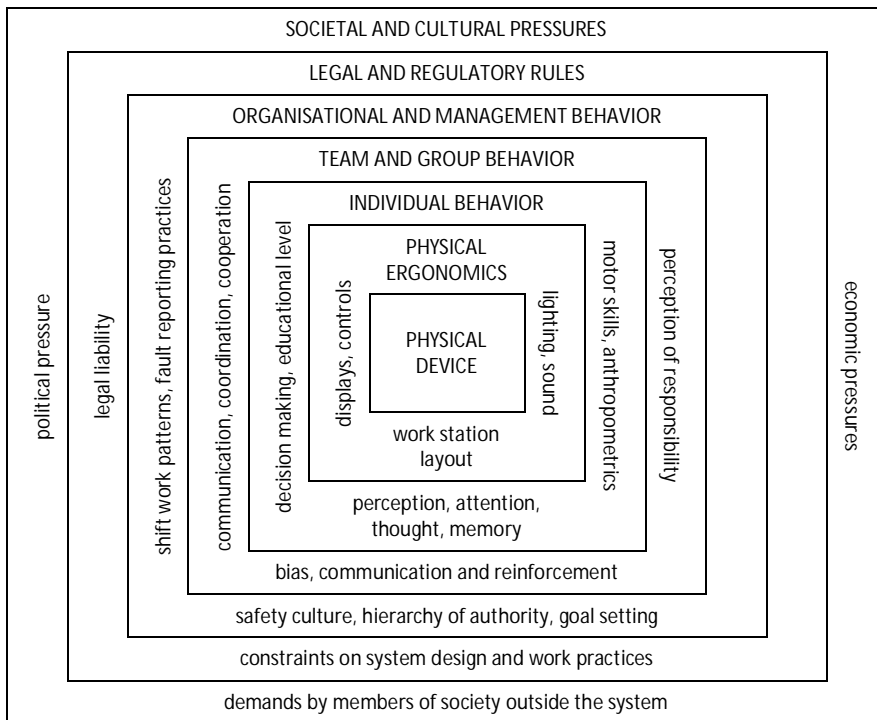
SOCIETAL AND CULTURAL PRESSURES

LEGAL AND REGULATORY RULES

ORGANISATIONAL AND MANAGEMENT BEHAVIOR

TEAM AND GROUP BEHAVIOR

INDIVIDUAL BEHAVIOR

PHYSICAL ERGONOMICS

PHYSICAL DEVICE

displays, controls

lighting, sound

work station layout

decision making, educational level

motor skills, anthropometrics

perception, attention, thought, memory

communication, coordination, cooperation

perception of responsibility

bias, communication and reinforcement

shift work patterns, fault reporting practices

safety culture, hierarchy of authority, goal setting

legal liability

constraints on system design and work practices

political pressure

economic pressures

demands by members of society outside the system